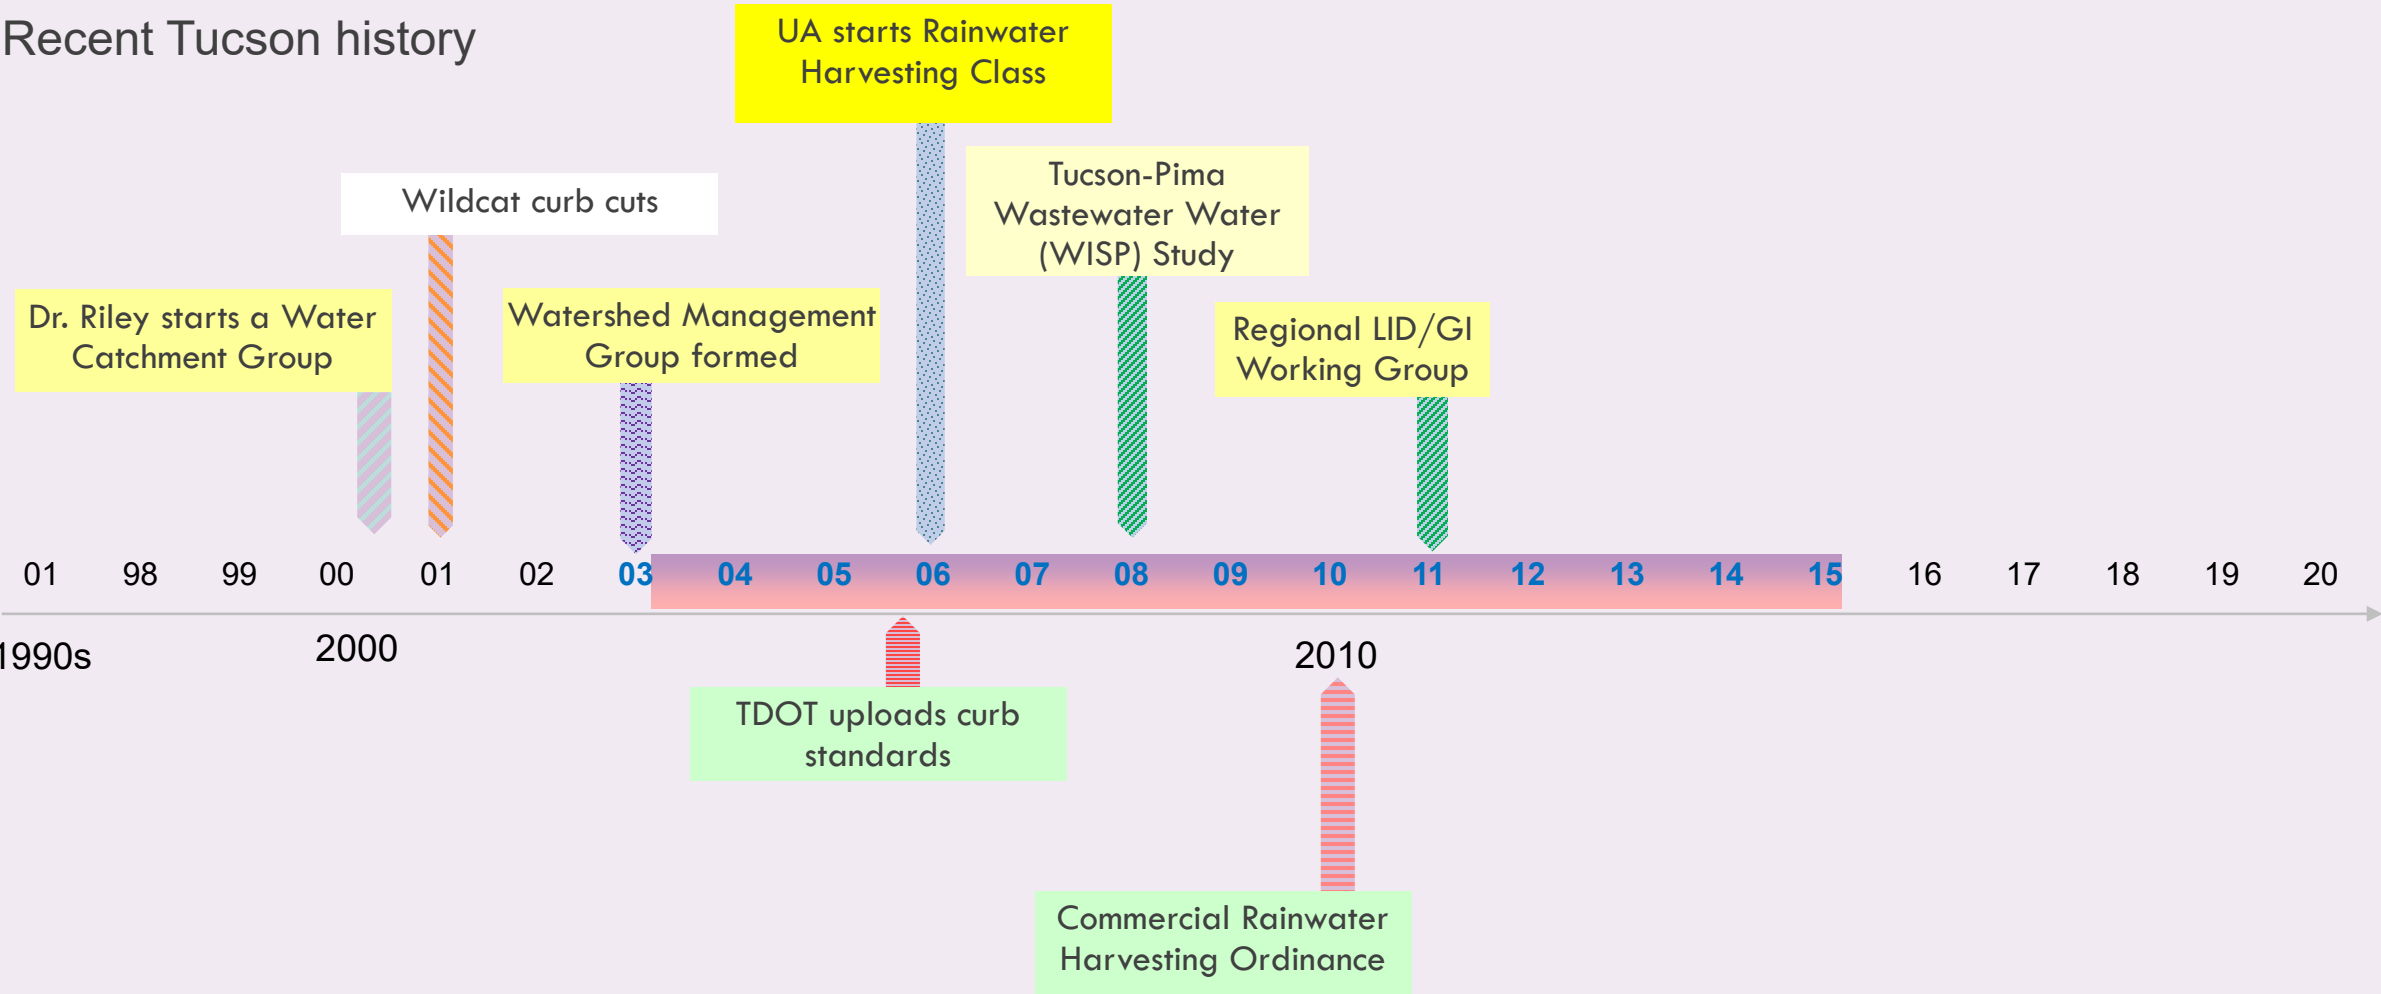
Recent Tucson history

UA starts Rainwater Harvesting Class

Wildcat curb cuts

Tucson-Pima Wastewater Water (WISP) Study

Dr. Riley starts a Water Catchment Group

Watershed Management Group formed

Regional LID/GI Working Group

01 98 99 00 01 02 03 04 05 06 07 08 09 10 11 12 13 14 15 16 17 18 19 20

1990s

2000

2010

TDOT uploads curb standards

Commercial Rainwater Harvesting Ordinance